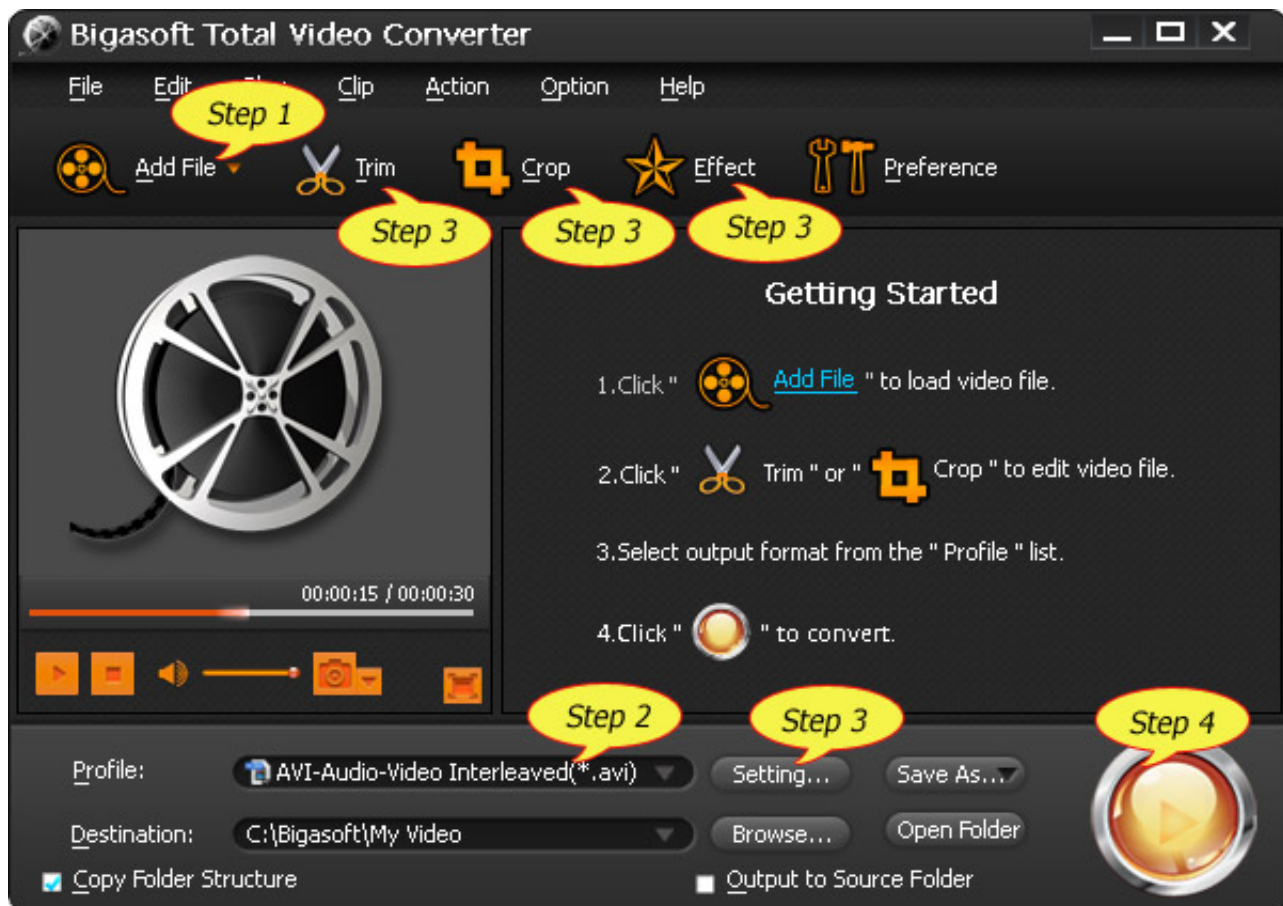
Bigasoft Total Video Converter

File Edit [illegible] Clip Action Option Help

Step 1

Add File Trim Crop Effect Preference

Step 3 Step 3 Step 3

Getting Started

1.Click " Add File " to load video file.

2.Click " Trim " or " Crop " to edit video file.

3.Select output format from the " Profile " list.

4.Click " " to convert.

00:00:15 / 00:00:30

Step 2 Step 3 Step 4

Profile: AVI-Audio-Video Interleaved(*.avi) Setting... Save As...

Destination: C:\Bigasoft\My Video Browse... Open Folder

Copy Folder Structure Output to Source Folder